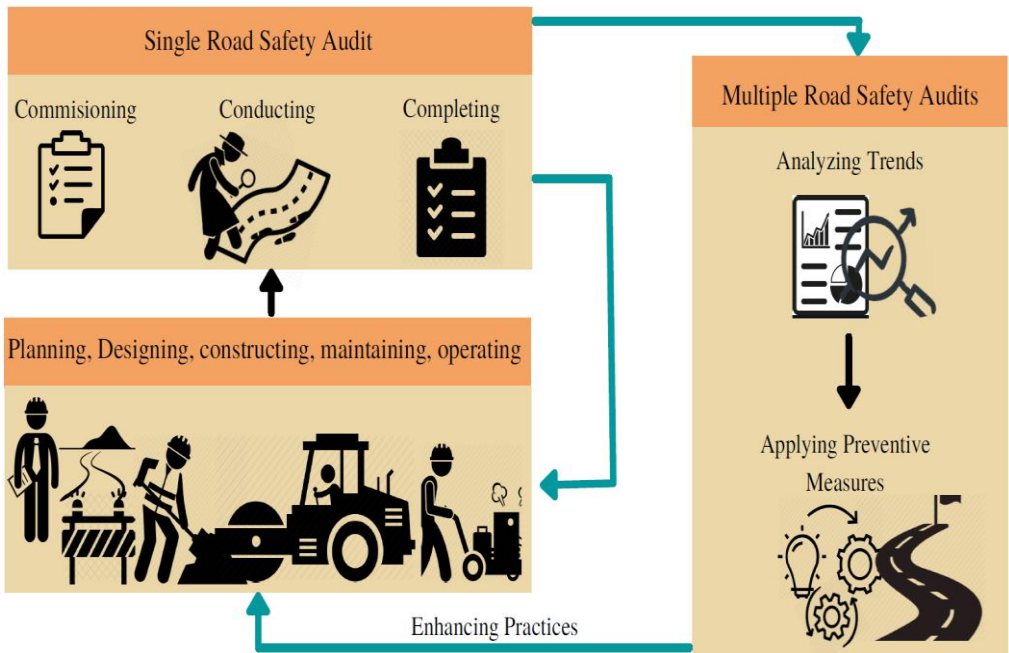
Single Road Safety Audit

Commisioning

Conducting

Completing

Multiple Road Safety Audits

Analyzing Trends

Planning, Designing, constructing, maintaining, operating

Applying Preventive Measures

Enhancing Practices